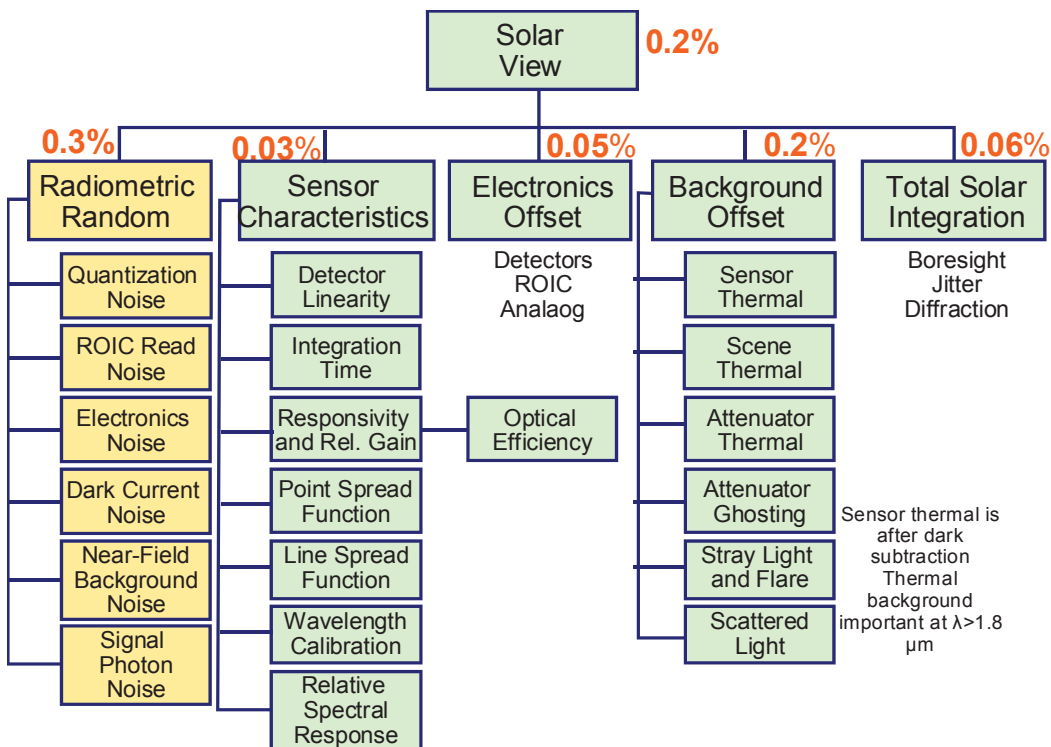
Solar View 0.2%

0.3%
Radiometric Random

Quantization Noise

ROIC Read Noise

Electronics Noise

Dark Current Noise

Near-Field Background Noise

Signal Photon Noise

0.03%
Sensor Characteristics

Detector Linearity

Integration Time

Responsivity and Rel. Gain

Point Spread Function

Line Spread Function

Wavelength Calibration

Relative Spectral Response

0.05%
Electronics Offset

Detectors
ROIC
Analaog

Optical Efficiency

0.2%
Background Offset

Sensor Thermal

Scene Thermal

Attenuator Thermal

Attenuator Ghosting

Stray Light and Flare

Scattered Light

0.06%
Total Solar Integration

Boresight
Jitter
Diffraction

Sensor thermal is after dark subtraction Thermal background important at λ>1.8 μm